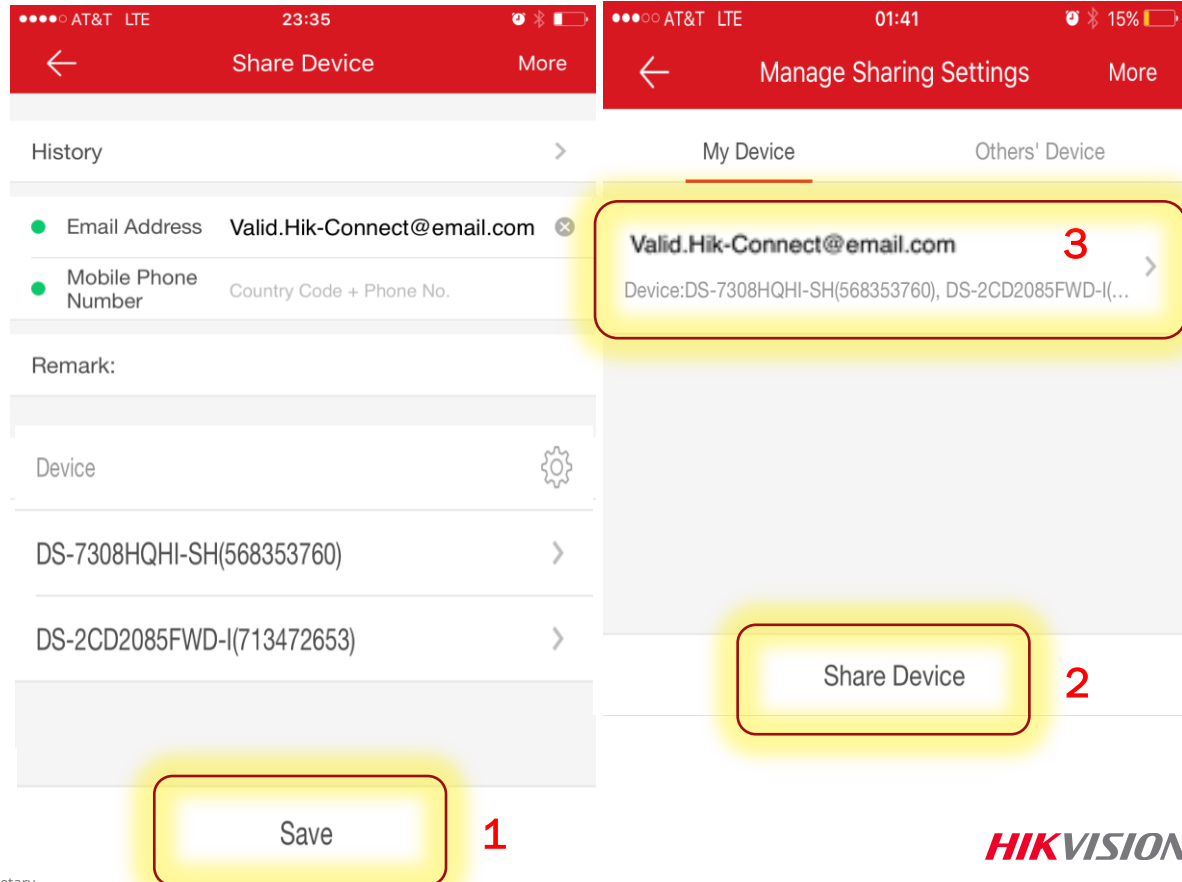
●●●●○ AT&T LTE 23:35

Share Device
More

History

Email Address Valid.Hik-Connect@email.com

Mobile Phone Number Country Code + Phone No.

Remark:

Device

DS-7308HQHI-SH(568353760)

DS-2CD2085FWD-I(713472653)

Save

1

●●●○○ AT&T LTE 01:41 15%

Manage Sharing Settings
More

My Device
Others' Device

Valid.Hik-Connect@email.com
3
Device:DS-7308HQHI-SH(568353760), DS-2CD2085FWD-I(...

Share Device
2

HIKVISION